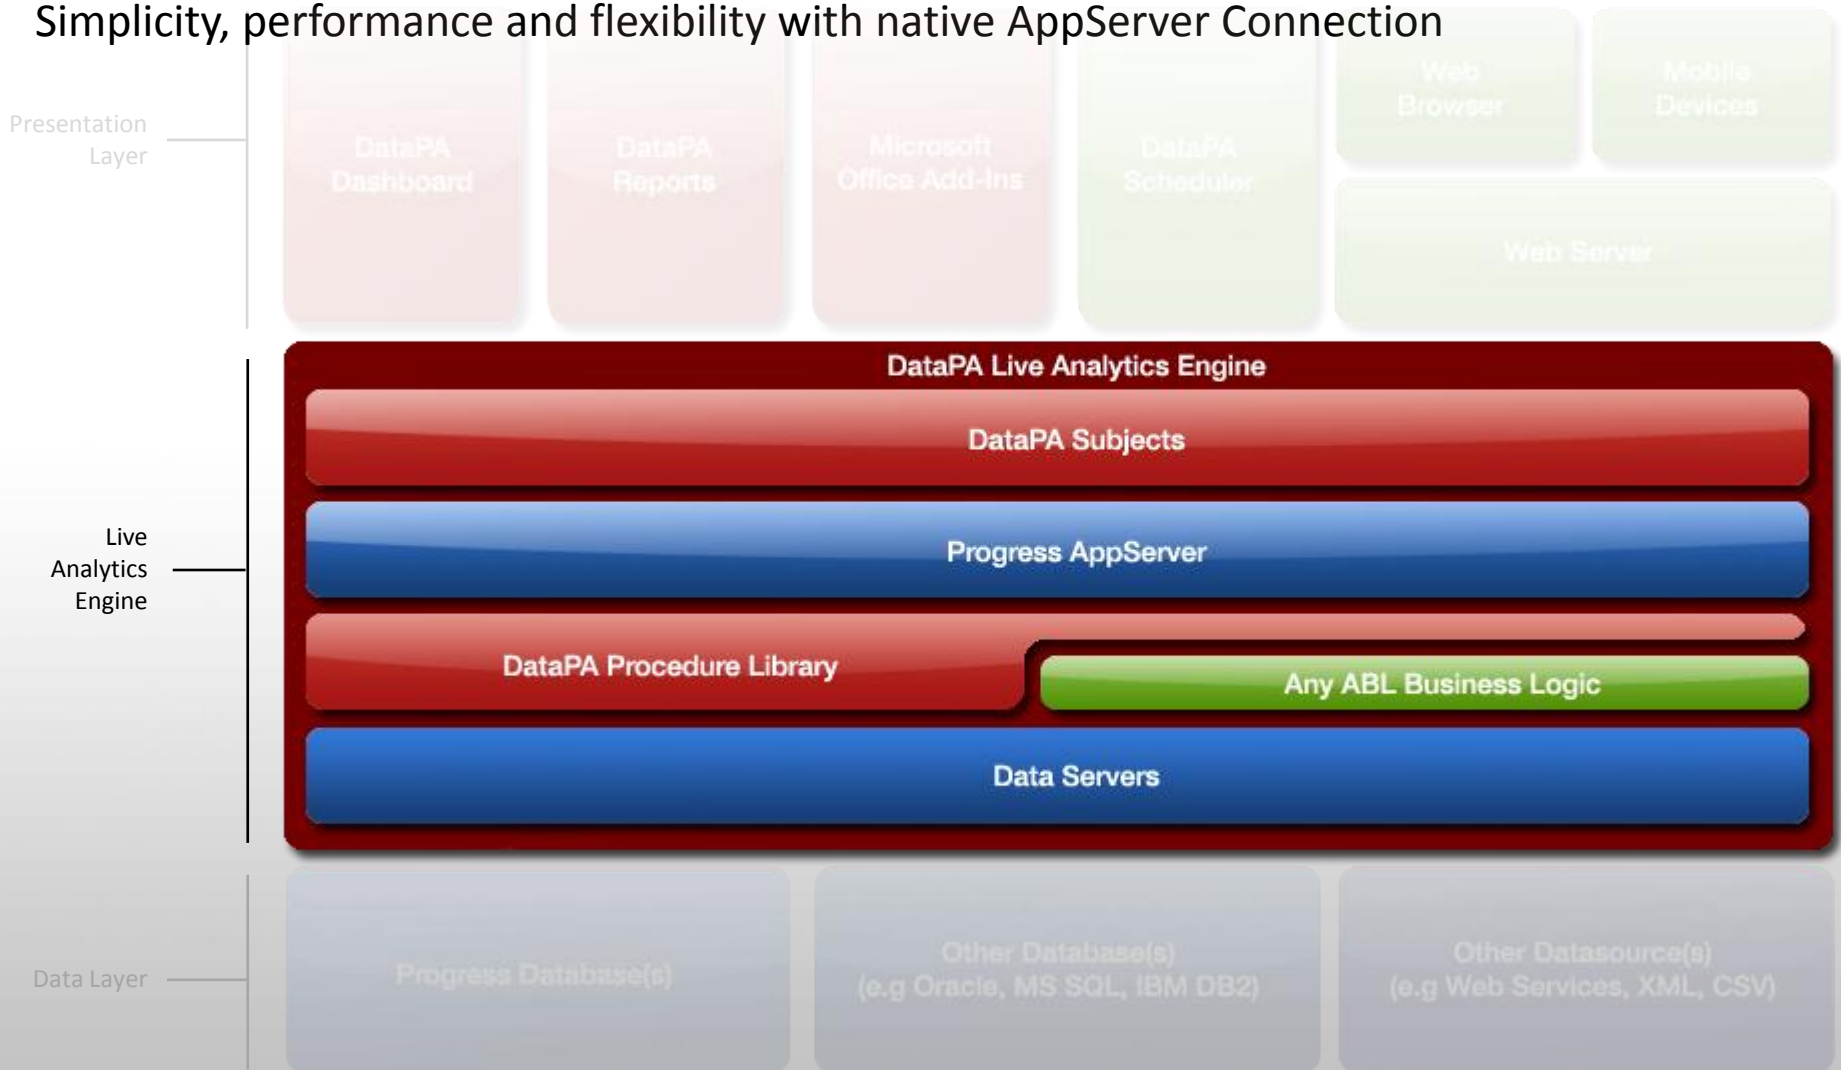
Simplicity, performance and flexibility with native AppServer Connection

Presentation Layer

DataPA Dashboard

DataPA Reports

Microsoft Office Add-Ins

DataPA Scheduler

Web Browser

Mobile Devices

Web Server

Live Analytics Engine

DataPA Live Analytics Engine

DataPA Subjects

Progress AppServer

DataPA Procedure Library

Any ABL Business Logic

Data Servers

Data Layer

Progress Database(s)

Other Database(s) (e.g Oracle, MS SQL, IBM DB2)

Other Datasource(s) (e.g Web Services, XML, CSV)